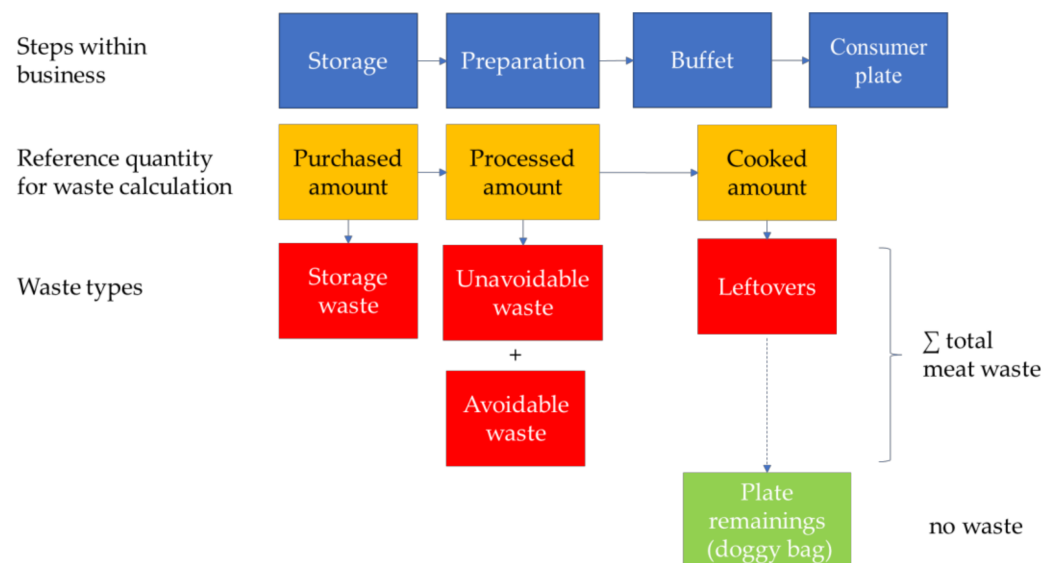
Steps within business

Storage

Preparation

Buffet

Consumer plate

Reference quantity for waste calculation

Purchased amount

Processed amount

Cooked amount

Waste types

Storage waste

Unavoidable waste

+

Avoidable waste

Leftovers

$\sum$ total meat waste

Plate remainings (doggy bag)

no waste